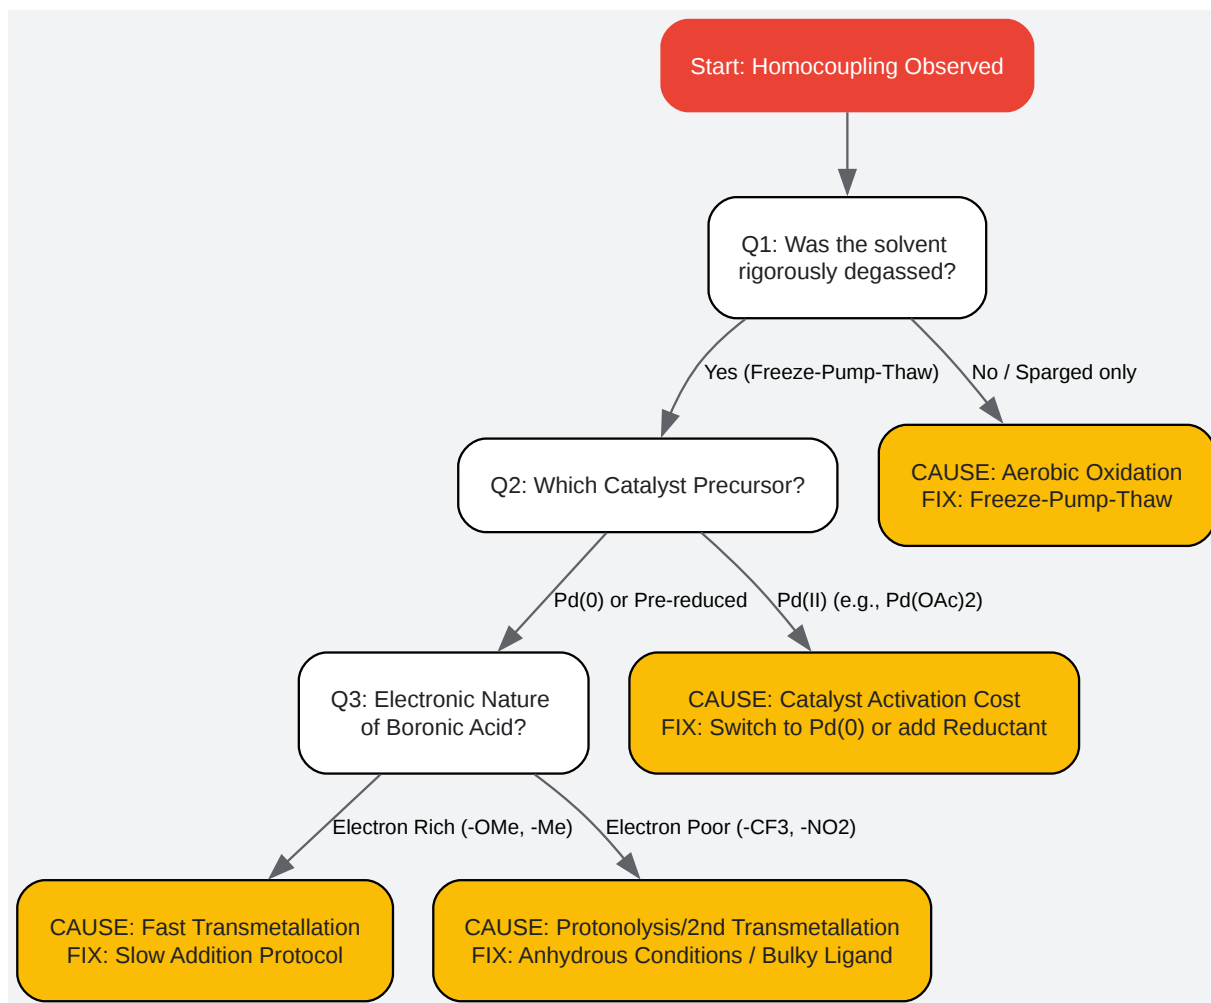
Start: Homocoupling Observed

Q1: Was the solvent rigorously degassed?

Yes (Freeze-Pump-Thaw)

No / Sparged only

CAUSE: Aerobic Oxidation
FIX: Freeze-Pump-Thaw

Q2: Which Catalyst Precursor?

Pd(0) or Pre-reduced

Pd(II) (e.g., Pd(OAc)2)

CAUSE: Catalyst Activation Cost
FIX: Switch to Pd(0) or add Reductant

Q3: Electronic Nature of Boronic Acid?

Electron Rich (-OMe, -Me)

Electron Poor (-CF3, -NO2)

CAUSE: Fast Transmetallation
FIX: Slow Addition Protocol

CAUSE: Protonolysis/2nd Transmetallation
FIX: Anhydrous Conditions / Bulky Ligand